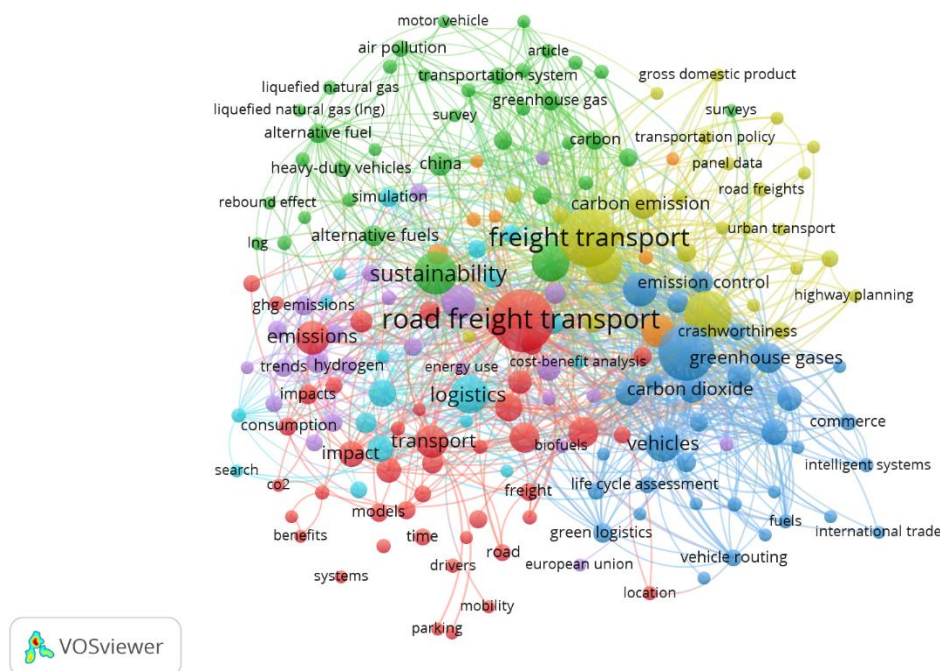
motor vehicle
air pollution
article
transportation system
gross domestic product
liquefied natural gas
liquefied natural gas (lng)
greenhouse gas
survey
surveys
alternative fuel
carbon
transportation policy
china
panel data
heavy-duty vehicles
road freights
simulation
rebound effect
carbon emission
urban transport
lng
alternative fuels
freight transport
sustainability
emission control
highway planning
ghg emissions
road freight transport
crashworthiness
emissions
greenhouse gases
hydrogen
cost-benefit analysis
trends
energy use
carbon dioxide
impacts
logistics
commerce
consumption
transport
vehicles
impact
biofuels
intelligent systems
search
co2
freight
life cycle assessment
models
fuels
benefits
time
green logistics
international trade
road
vehicle routing
systems
drivers
european union
location
mobility
parking
VOSviewer